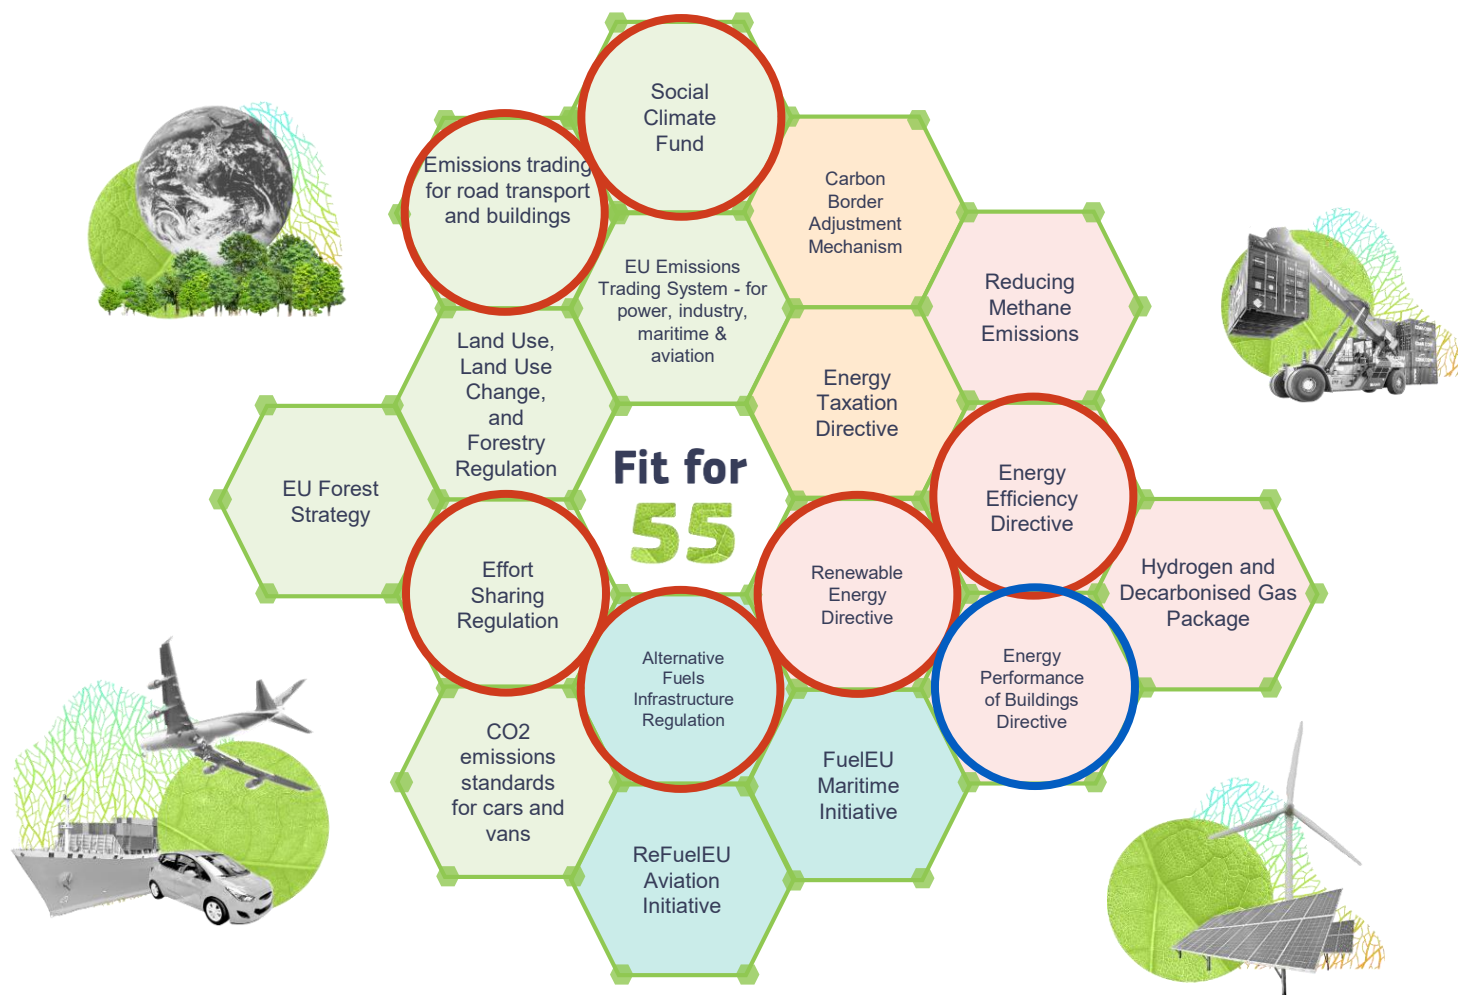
Social Climate Fund

Emissions trading for road transport and buildings

Carbon Border Adjustment Mechanism

EU Emissions Trading System - for power, industry, maritime & aviation

Reducing Methane Emissions

Land Use, Land Use Change, and Forestry Regulation

Energy Taxation Directive

Fit for 55

EU Forest Strategy

Energy Efficiency Directive

Effort Sharing Regulation

Renewable Energy Directive

Hydrogen and Decarbonised Gas Package

Alternative Fuels Infrastructure Regulation

Energy Performance of Buildings Directive

CO2 emissions standards for cars and vans

FuelEU Maritime Initiative

ReFuelEU Aviation Initiative